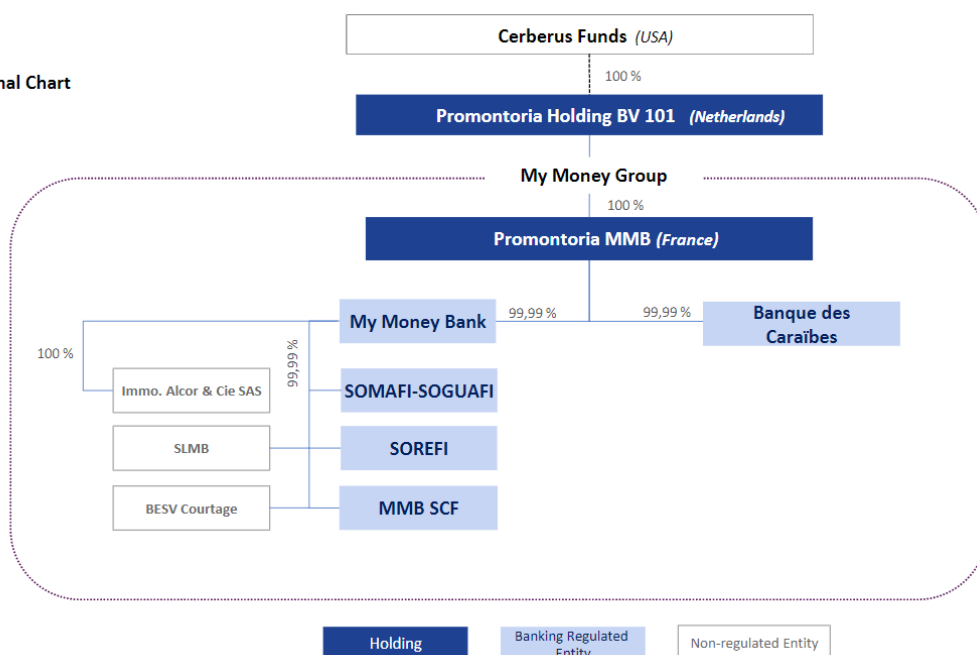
nal Chart

Cerberus Funds (USA)

100 %

Promontoria Holding BV 101 (Netherlands)

My Money Group

100 %

Promontoria MMB (France)

My Money Bank

99,99 %

99,99 %

Banque des Caraïbes

100 %

99,99 %

Immo. Alcor & Cie SAS

SOMAFI-SOGUAFI

SLMB

SOREFI

BESV Courtage

MMB SCF

Holding

Banking Regulated Entity

Non-regulated Entity